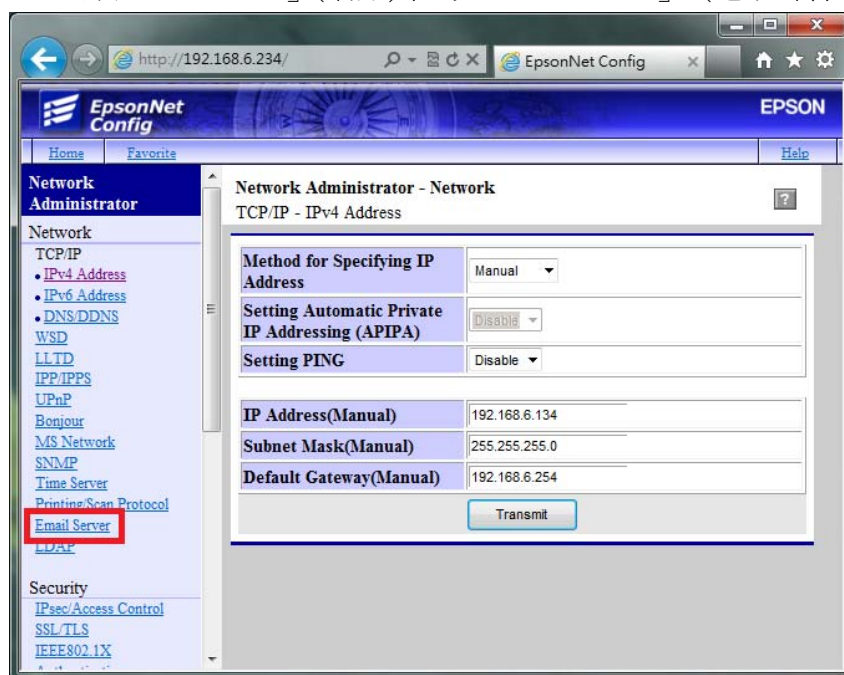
http://192.168.6.234/

EpsonNet Config

EpsonNet Config

EPSON

Home Favorite

Help

Network Administrator

Network

TCP/IP

• IPv4 Address

• IPv6 Address

• DNS/DDNS

WSD

LLTD

IPP/IPPS

UPnP

Bonjour

MS Network

SNMP

Time Server

Printing/Scan Protocol

Email Server

LDAP

Security

IPsec/Access Control

SSL/TLS

IEEE802.1X

Network Administrator - Network

TCP/IP - IPv4 Address

?

| Method for Specifying IP Address | Manual |
|---|---|
| Setting Automatic Private IP Addressing (APIPA) | Disable |
| Setting PING | Disable |

| IP Address(Manual) | 192.168.6.134 |
|---|---|
| Subnet Mask(Manual) | 255.255.255.0 |
| Default Gateway(Manual) | 192.168.6.254 |

Transmit